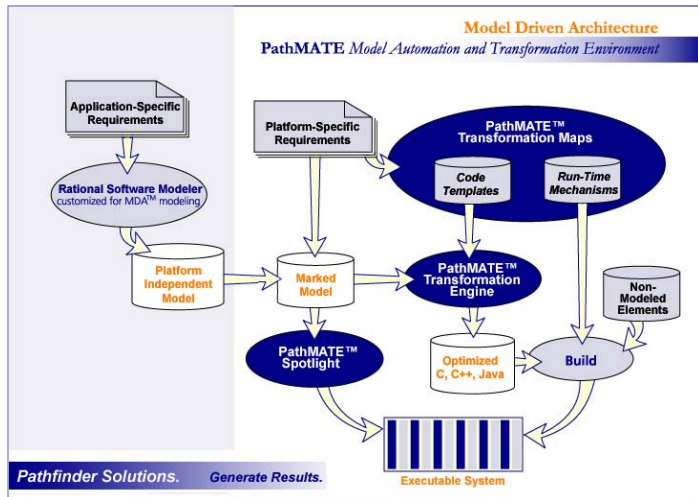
Model Driven Architecture

PathMATE Model Automation and Transformation Environment

Application-Specific Requirements

Rational Software Modeler customized for MDA$^{TM}$ modeling

Platform Independent Model

Platform-Specific Requirements

PathMATE™ Transformation Maps

Code Templates

Run-Time Mechanisms

Marked Model

PathMATE™ Transformation Engine

Non-Modeled Elements

PathMATE™ Spotlight

Optimized C, C++, Java

Build

Executable System

Pathfinder Solutions. Generate Results.